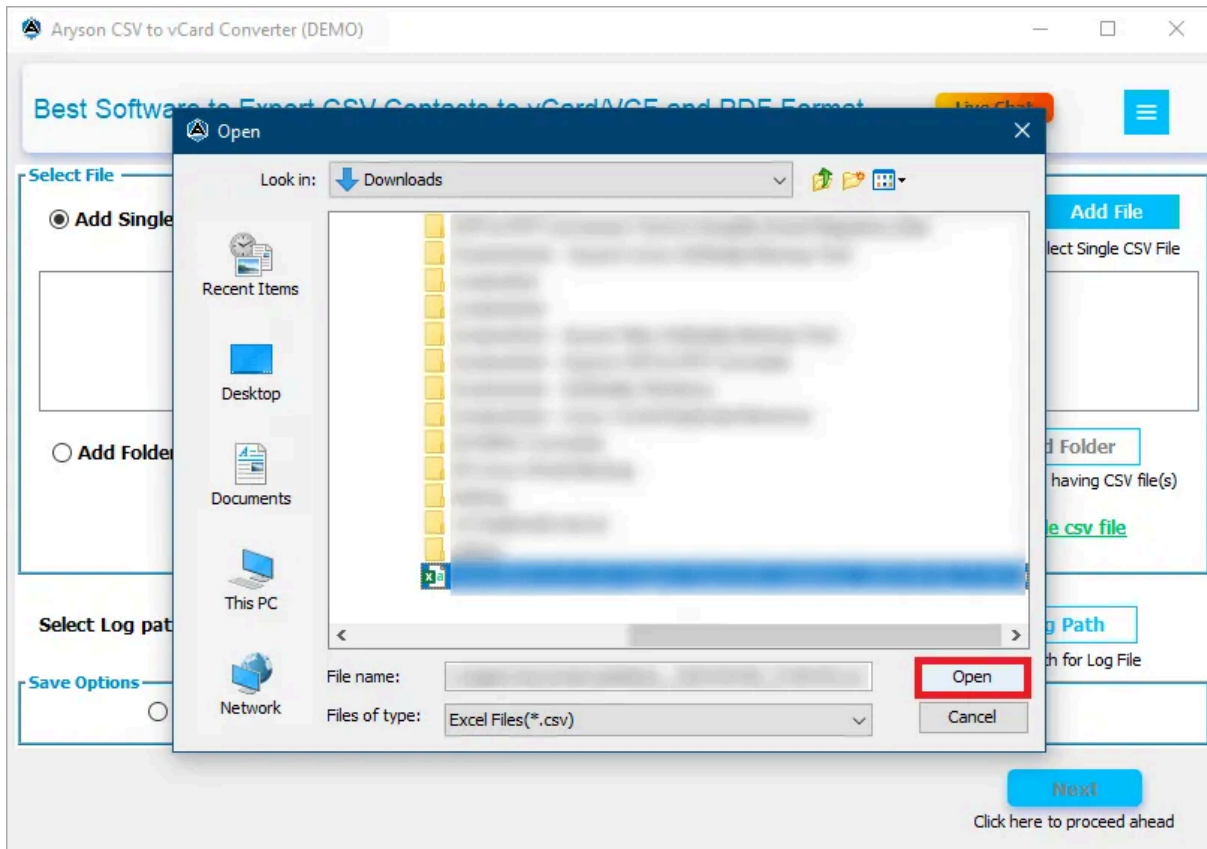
Aryson CSV to vCard Converter (DEMO)

Best Softwa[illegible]

Open

Select File

Add Single

Add Folde

Select Log pat

Save Options

Look in: Downloads

Recent Items

Desktop

Documents

This PC

Network

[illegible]

File name: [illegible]

Files of type: Excel Files(*.csv)

Open

Cancel

Add File

lect Single CSV File

l Folder

having CSV file(s)

le csv file

g Path

h for Log File

Next

Click here to proceed ahead